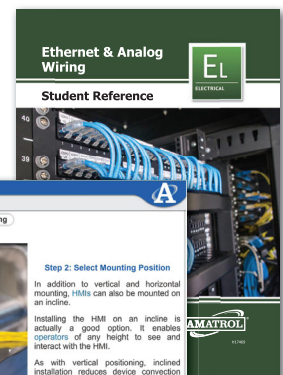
Ethernet & Analog Wiring

EL
ELECTRICAL

Student Reference

40

39

AMATROL

ng

Step 2: Select Mounting Position

In addition to vertical and horizontal mounting, HMIs can also be mounted on an incline.

Installing the HMI on an incline is actually a good option. It enables operators of any height to see and interact with the HMI.

As with vertical positioning, inclined installation reduces device convection